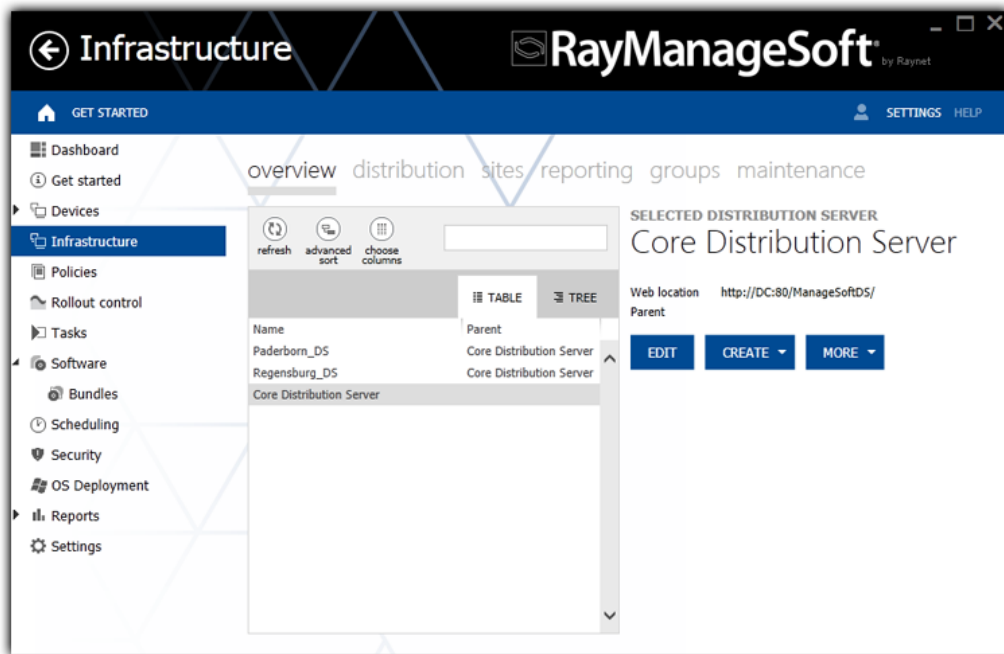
Infrastructure

RayManageSoft by Raynet

GET STARTED

SETTINGS HELP

Dashboard
Get started
Devices
Infrastructure
Policies
Rollout control
Tasks
Software
Bundles
Scheduling
Security
OS Deployment
Reports
Settings

overview distribution sites reporting groups maintenance

refresh advanced sort choose columns

TABLE TREE

| Name | Parent |
|---|---|
| Paderborn_DS | Core Distribution Server |
| Regensburg_DS | Core Distribution Server |
| Core Distribution Server | |

SELECTED DISTRIBUTION SERVER
Core Distribution Server

Web location http://DC:80/ManageSoftDS/
Parent

EDIT CREATE MORE